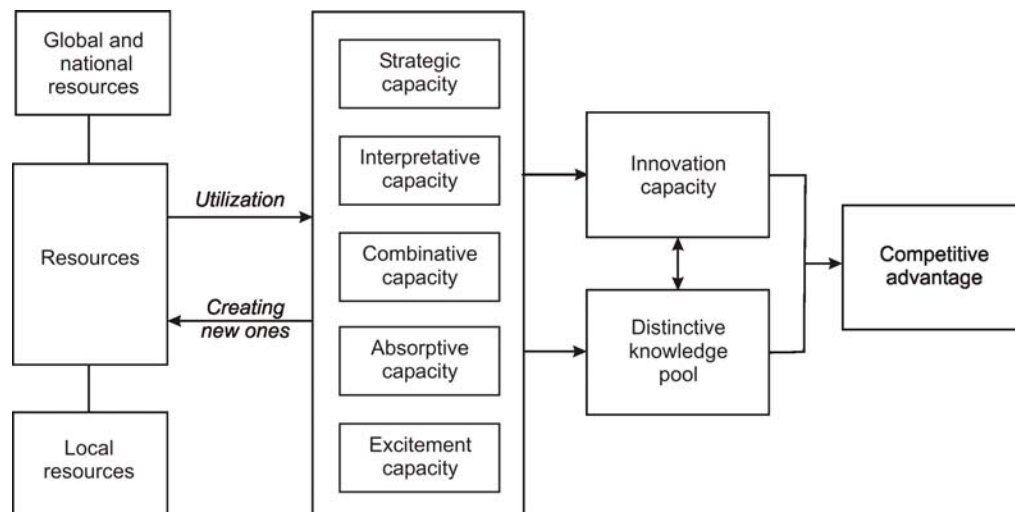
Global and national resources

Resources

Local resources

Utilization

Creating new ones

Strategic capacity

Interpretative capacity

Combinative capacity

Absorptive capacity

Excitement capacity

Innovation capacity

Distinctive knowledge pool

Competitive advantage